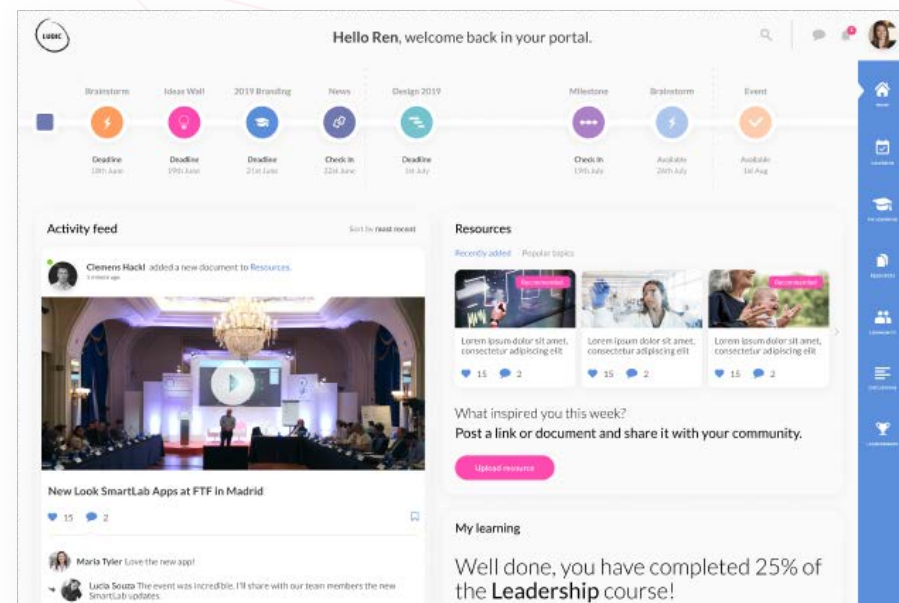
LUDIC

Hello Ren, welcome back in your portal.

Brainstorm
Deadline
18th June

Ideas Wall
Deadline
19th June

2019 Branding
Deadline
21st June

News
Check in
22nd June

Design 2019
Deadline
1st July

Milestone
Check in
19th July

Brainstorm
Available
26th July

Event
Available
1st Aug

Activity feed

Sort by most recent

Clemens Hackl added a new document to Resources.
5 minutes ago

New Look SmartLab Apps at FTF in Madrid

15 2

Maria Tyler Love the new app!

Lucia Souza The event was incredible. I'll share with our team members the new SmartLab updates.

Resources

Recently added Popular topics

Recommended

Lorem ipsum dolor sit amet, consectetur adipiscing elit

15 2

Lorem ipsum dolor sit amet, consectetur adipiscing elit

15 2

Recommended

Lorem ipsum dolor sit amet, consectetur adipiscing elit

15 2

What inspired you this week?

Post a link or document and share it with your community.

Upload resource

My learning

Well done, you have completed 25% of the Leadership course!

Home
Calendar
My Learning
Resources
Community
Get Learning
Leaderboard